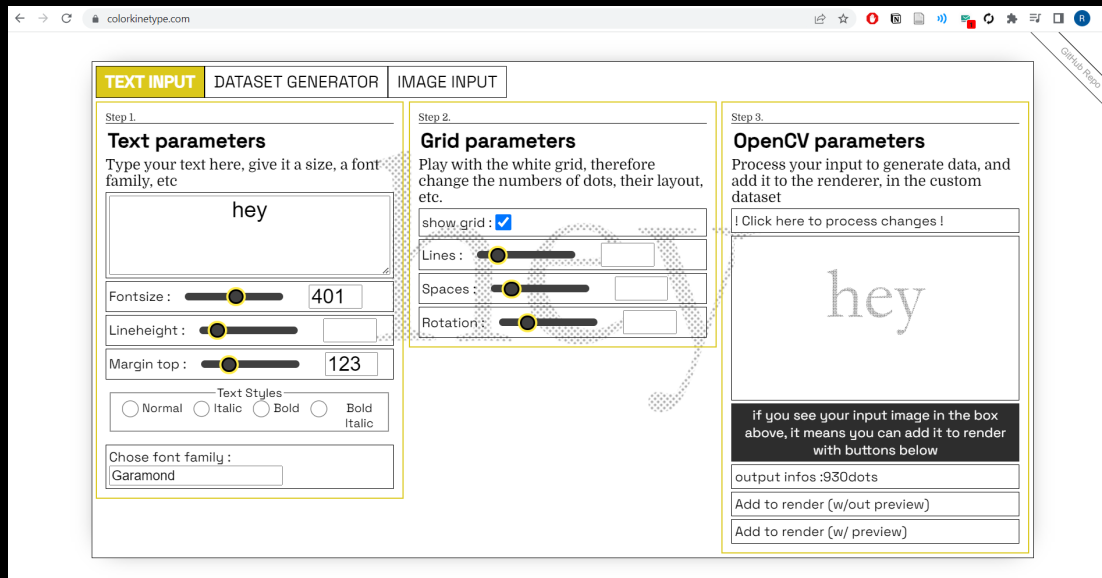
colorkinetype.com

GitHub Repo

TEXT INPUT | DATASET GENERATOR | IMAGE INPUT

Step 1.
Text parameters
Type your text here, give it a size, a font family, etc

hey

Fontsize : 401
Lineheight :
Margin top : 123

Text Styles
Normal Italic Bold Bold Italic

Chose font family :
Garamond

Step 2.
Grid parameters
Play with the white grid, therefore change the numbers of dots, their layout, etc.

show grid :
Lines :
Spaces :
Rotation :

Step 3.
OpenCV parameters
Process your input to generate data, and add it to the renderer, in the custom dataset

! Click here to process changes !

hey

if you see your input image in the box above, it means you can add it to render with buttons below

output infos :930dots
Add to render (w/out preview)
Add to render (w/ preview)